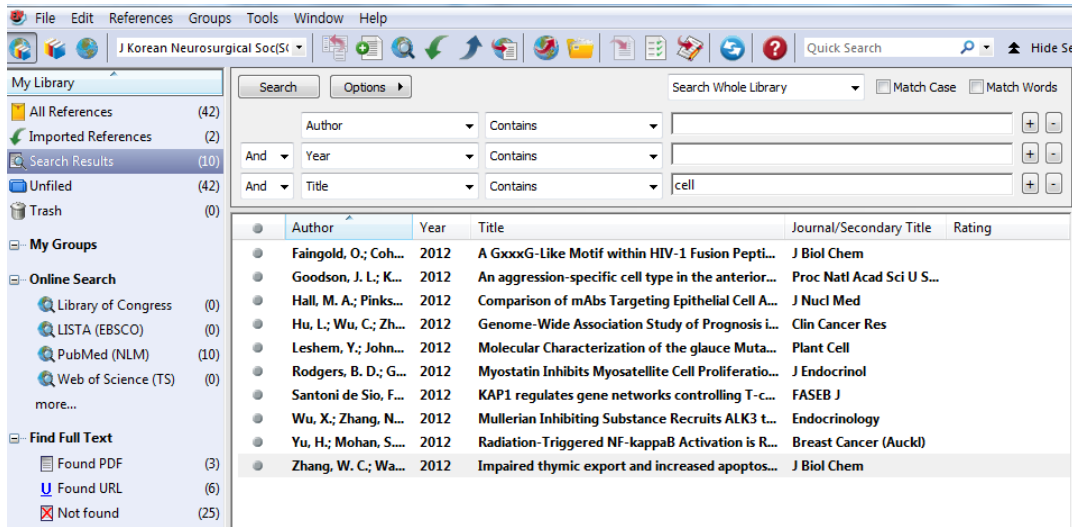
File Edit References Groups Tools Window Help

J Korean Neurosurgical Soc(SC

Quick Search

Hide Se

My Library

All References (42)
Imported References (2)
Search Results (10)
Unfiled (42)
Trash (0)

My Groups

Online Search
Library of Congress (0)
LISTA (EBSCO) (0)
PubMed (NLM) (10)
Web of Science (TS) (0)
more...

Find Full Text
Found PDF (3)
Found URL (6)
Not found (25)

Search | Options | Search Whole Library | Match Case | Match Words

| | Author | Contains | |
|---|---|---|---|
| And | Year | Contains | |
| And | Title | Contains | cell |

| Author | Year | Title | Journal/Secondary Title | Rating |
|---|---|---|---|---|
| Faingold, O.; Coh... | 2012 | A GxxxG-Like Motif within HIV-1 Fusion Pepti... | J Biol Chem | |
| Goodson, J. L.; K... | 2012 | An aggression-specific cell type in the anterior... | Proc Natl Acad Sci U S... | |
| Hall, M. A.; Pinks... | 2012 | Comparison of mAbs Targeting Epithelial Cell A... | J Nucl Med | |
| Hu, L.; Wu, C.; Zh... | 2012 | Genome-Wide Association Study of Prognosis i... | Clin Cancer Res | |
| Leshem, Y.; John... | 2012 | Molecular Characterization of the glauce Muta... | Plant Cell | |
| Rodgers, B. D.; G... | 2012 | Myostatin Inhibits Myosatellite Cell Proliferatio... | J Endocrinol | |
| Santoni de Sio, F.... | 2012 | KAP1 regulates gene networks controlling T-c... | FASEB J | |
| Wu, X.; Zhang, N... | 2012 | Mullerian Inhibiting Substance Recruits ALK3 t... | Endocrinology | |
| Yu, H.; Mohan, S.... | 2012 | Radiation-Triggered NF-kappaB Activation is R... | Breast Cancer (Auckl) | |
| Zhang, W. C.; Wa... | 2012 | Impaired thymic export and increased apoptos... | J Biol Chem | |